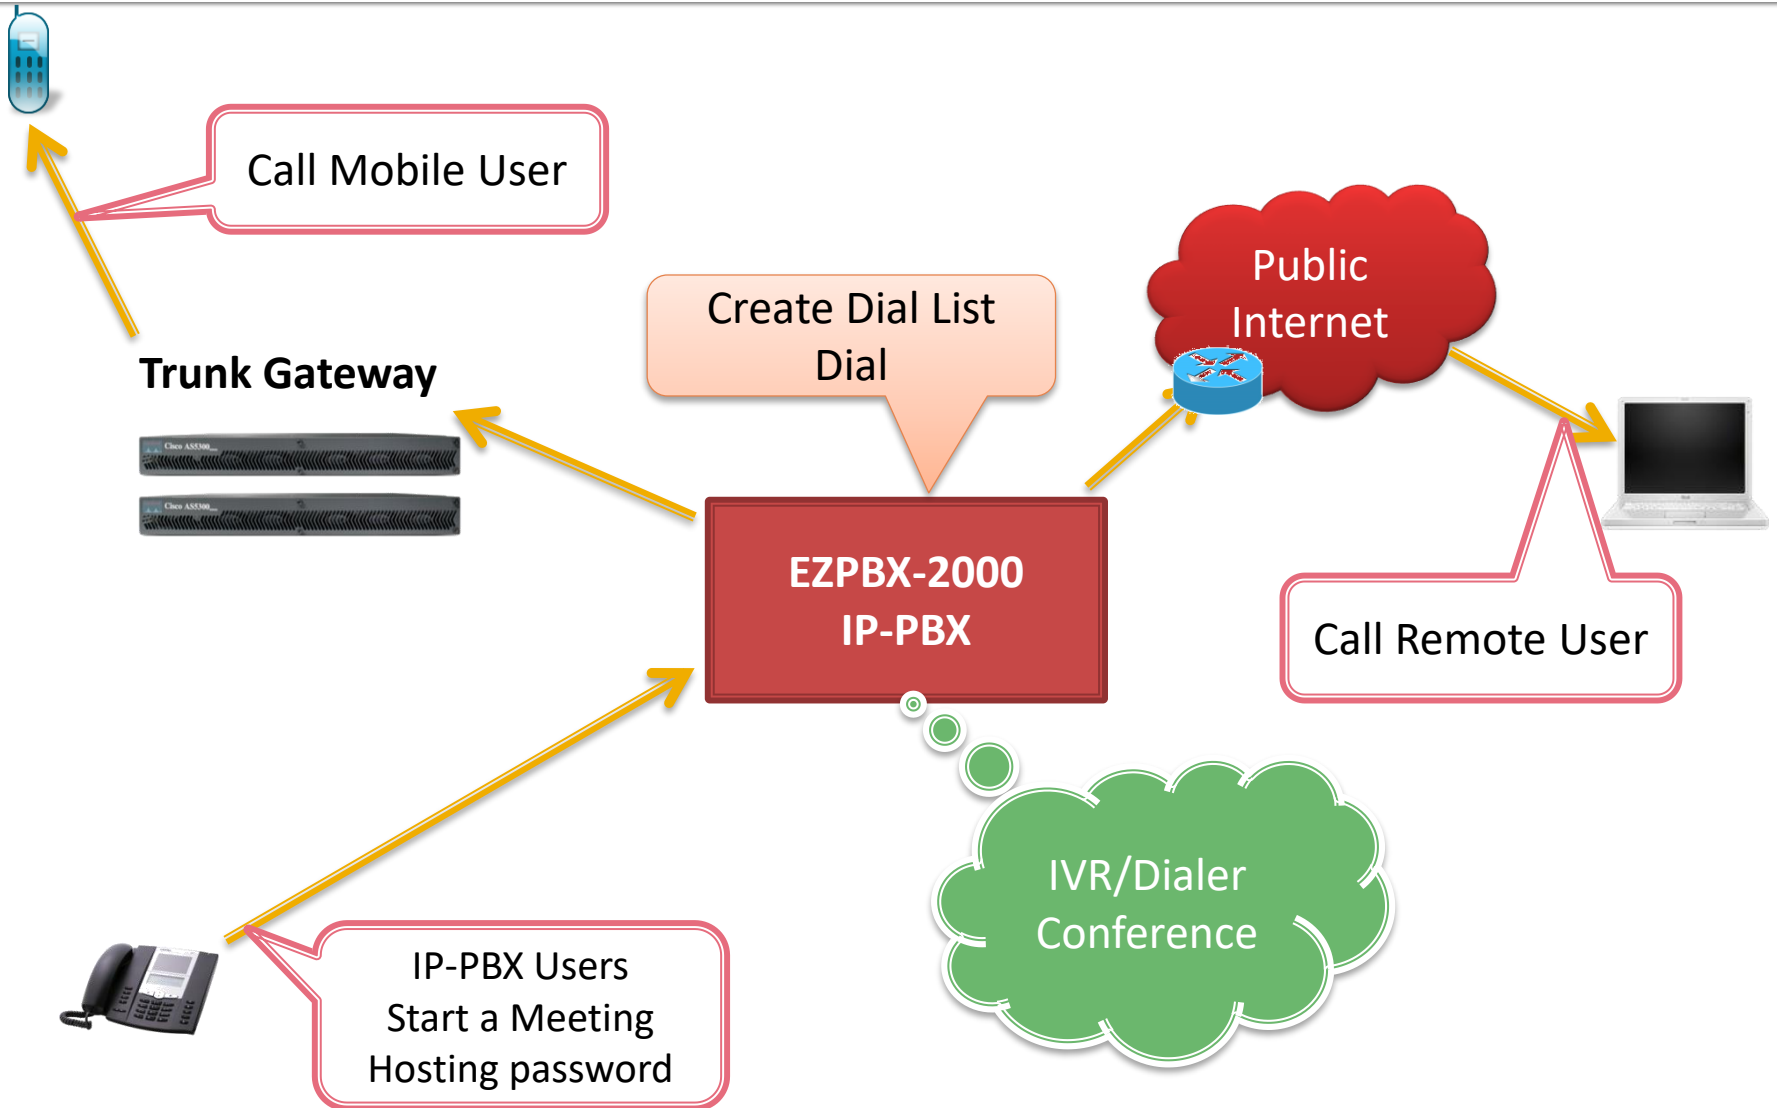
Call Mobile User

Public Internet

Create Dial List
Dial

Trunk Gateway

Cisco AS5300

Cisco AS5300

EZPBX-2000
IP-PBX

Call Remote User

IVR/Dialer
Conference

IP-PBX Users
Start a Meeting
Hosting password